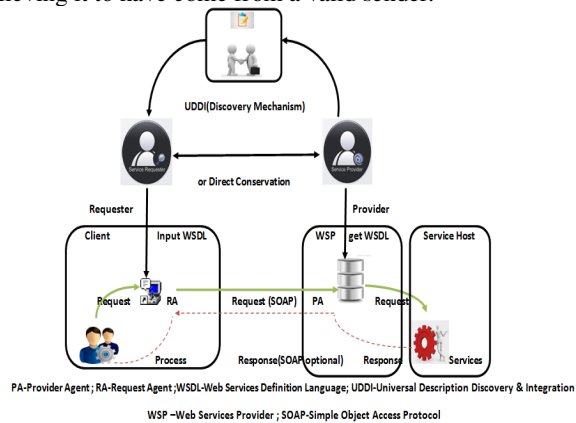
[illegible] it to have come from a valid sender.

UDDI(Discovery Mechanism)

Service Requester

Service Provider

or Direct Conservation

Requester

Provider

Client

Input WSDL

WSP

get WSDL

Service Host

Request

RA

Request (SOAP)

PA

Request

Process

Response(SOAP optional)

Response

Services

PA-Provider Agent ; RA-Request Agent ;WSDL-Web Services Definition Language; UDDI-Universal Description Discovery & Integration

WSP –Web Services Provider ; SOAP-Simple Object Access Protocol